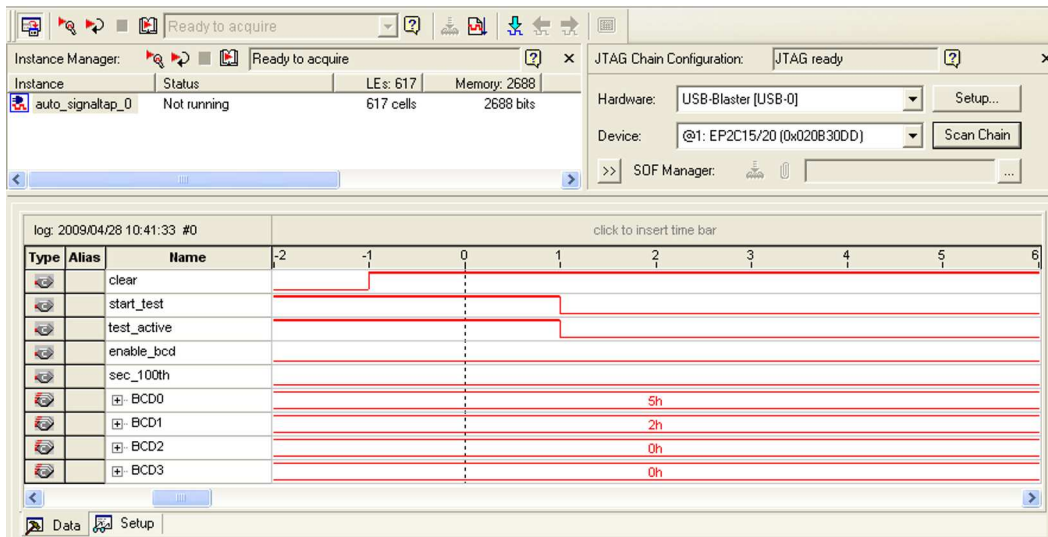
Ready to acquire

Instance Manager: Ready to acquire ? ×

| Instance | Status | LEs: 617 | Memory: 2688 |
|---|---|---|---|
| auto_signaltap_0 | Not running | 617 cells | 2688 bits |

JTAG Chain Configuration: JTAG ready ? ×

Hardware: USB-Blaster [USB-0] Setup...

Device: @1: EP2C15/20 (0x020B30DD) Scan Chain

>> SOF Manager: ...

log: 2009/04/28 10:41:33 #0

click to insert time bar

| Type | Alias | Name | -2 -1 0 1 2 3 4 5 6 |
|---|---|---|---|
| | | clear | |
| | | start_test | |
| | | test_active | |
| | | enable_bcd | |
| | | sec_100th | |
| | | ⊞ BCD0 | 5h |
| | | ⊞ BCD1 | 2h |
| | | ⊞ BCD2 | 0h |
| | | ⊞ BCD3 | 0h |

Data Setup